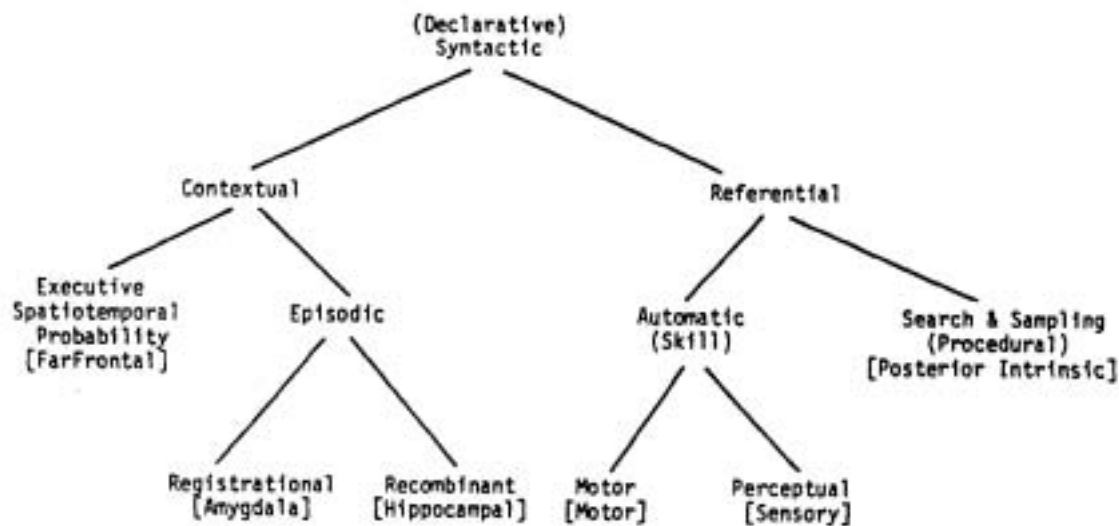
(Declarative)
Syntactic

Contextual

Referential

Executive
Spatiotemporal
Probability
[FarFrontal]

Episodic

Automatic
(Skill)

Search & Sampling
(Procedural)
[Posterior Intrinsic]

Registrational
[Amygdala]

Recombinant
[Hippocampal]

Motor
[Motor]

Perceptual
[Sensory]